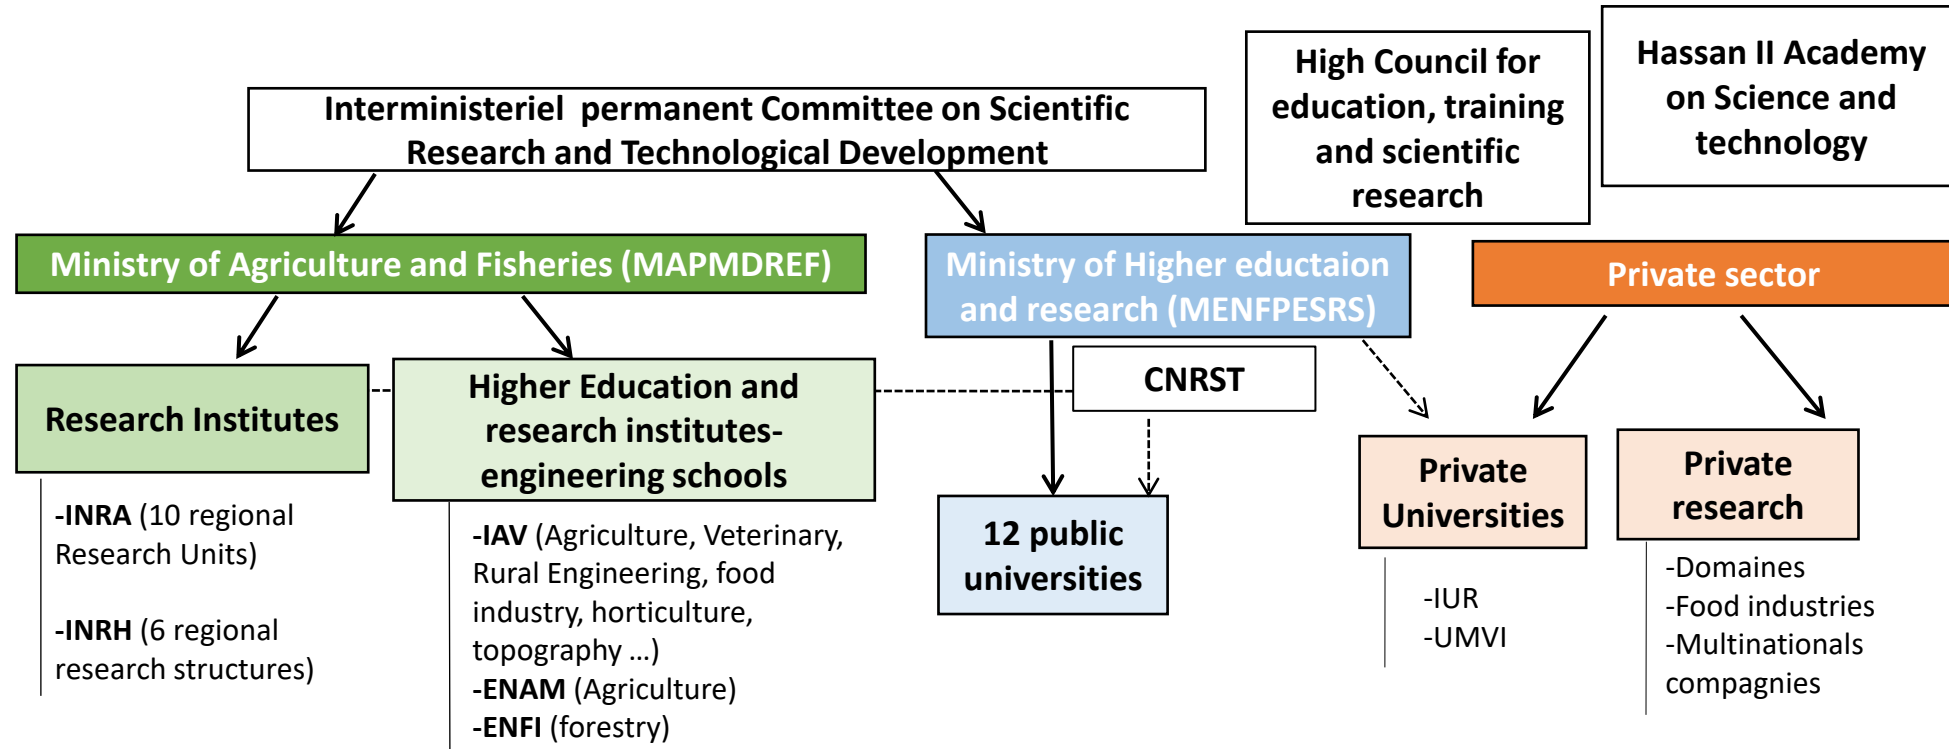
Interministeriel permanent Committee on Scientific Research and Technological Development

High Council for education, training and scientific research

Hassan II Academy on Science and technology

Ministry of Agriculture and Fisheries (MAPMDREF)

Ministry of Higher eductaion and research (MENFPESRS)

Private sector

Research Institutes

Higher Education and research institutes-engineering schools

CNRST

12 public universities

Private Universities

Private research

-INRA (10 regional Research Units)

-INRH (6 regional research structures)

-IAV (Agriculture, Veterinary, Rural Engineering, food industry, horticulture, topography …)
-ENAM (Agriculture)
-ENFI (forestry)

-IUR
-UMVI

-Domaines
-Food industries
-Multinationals compagnies